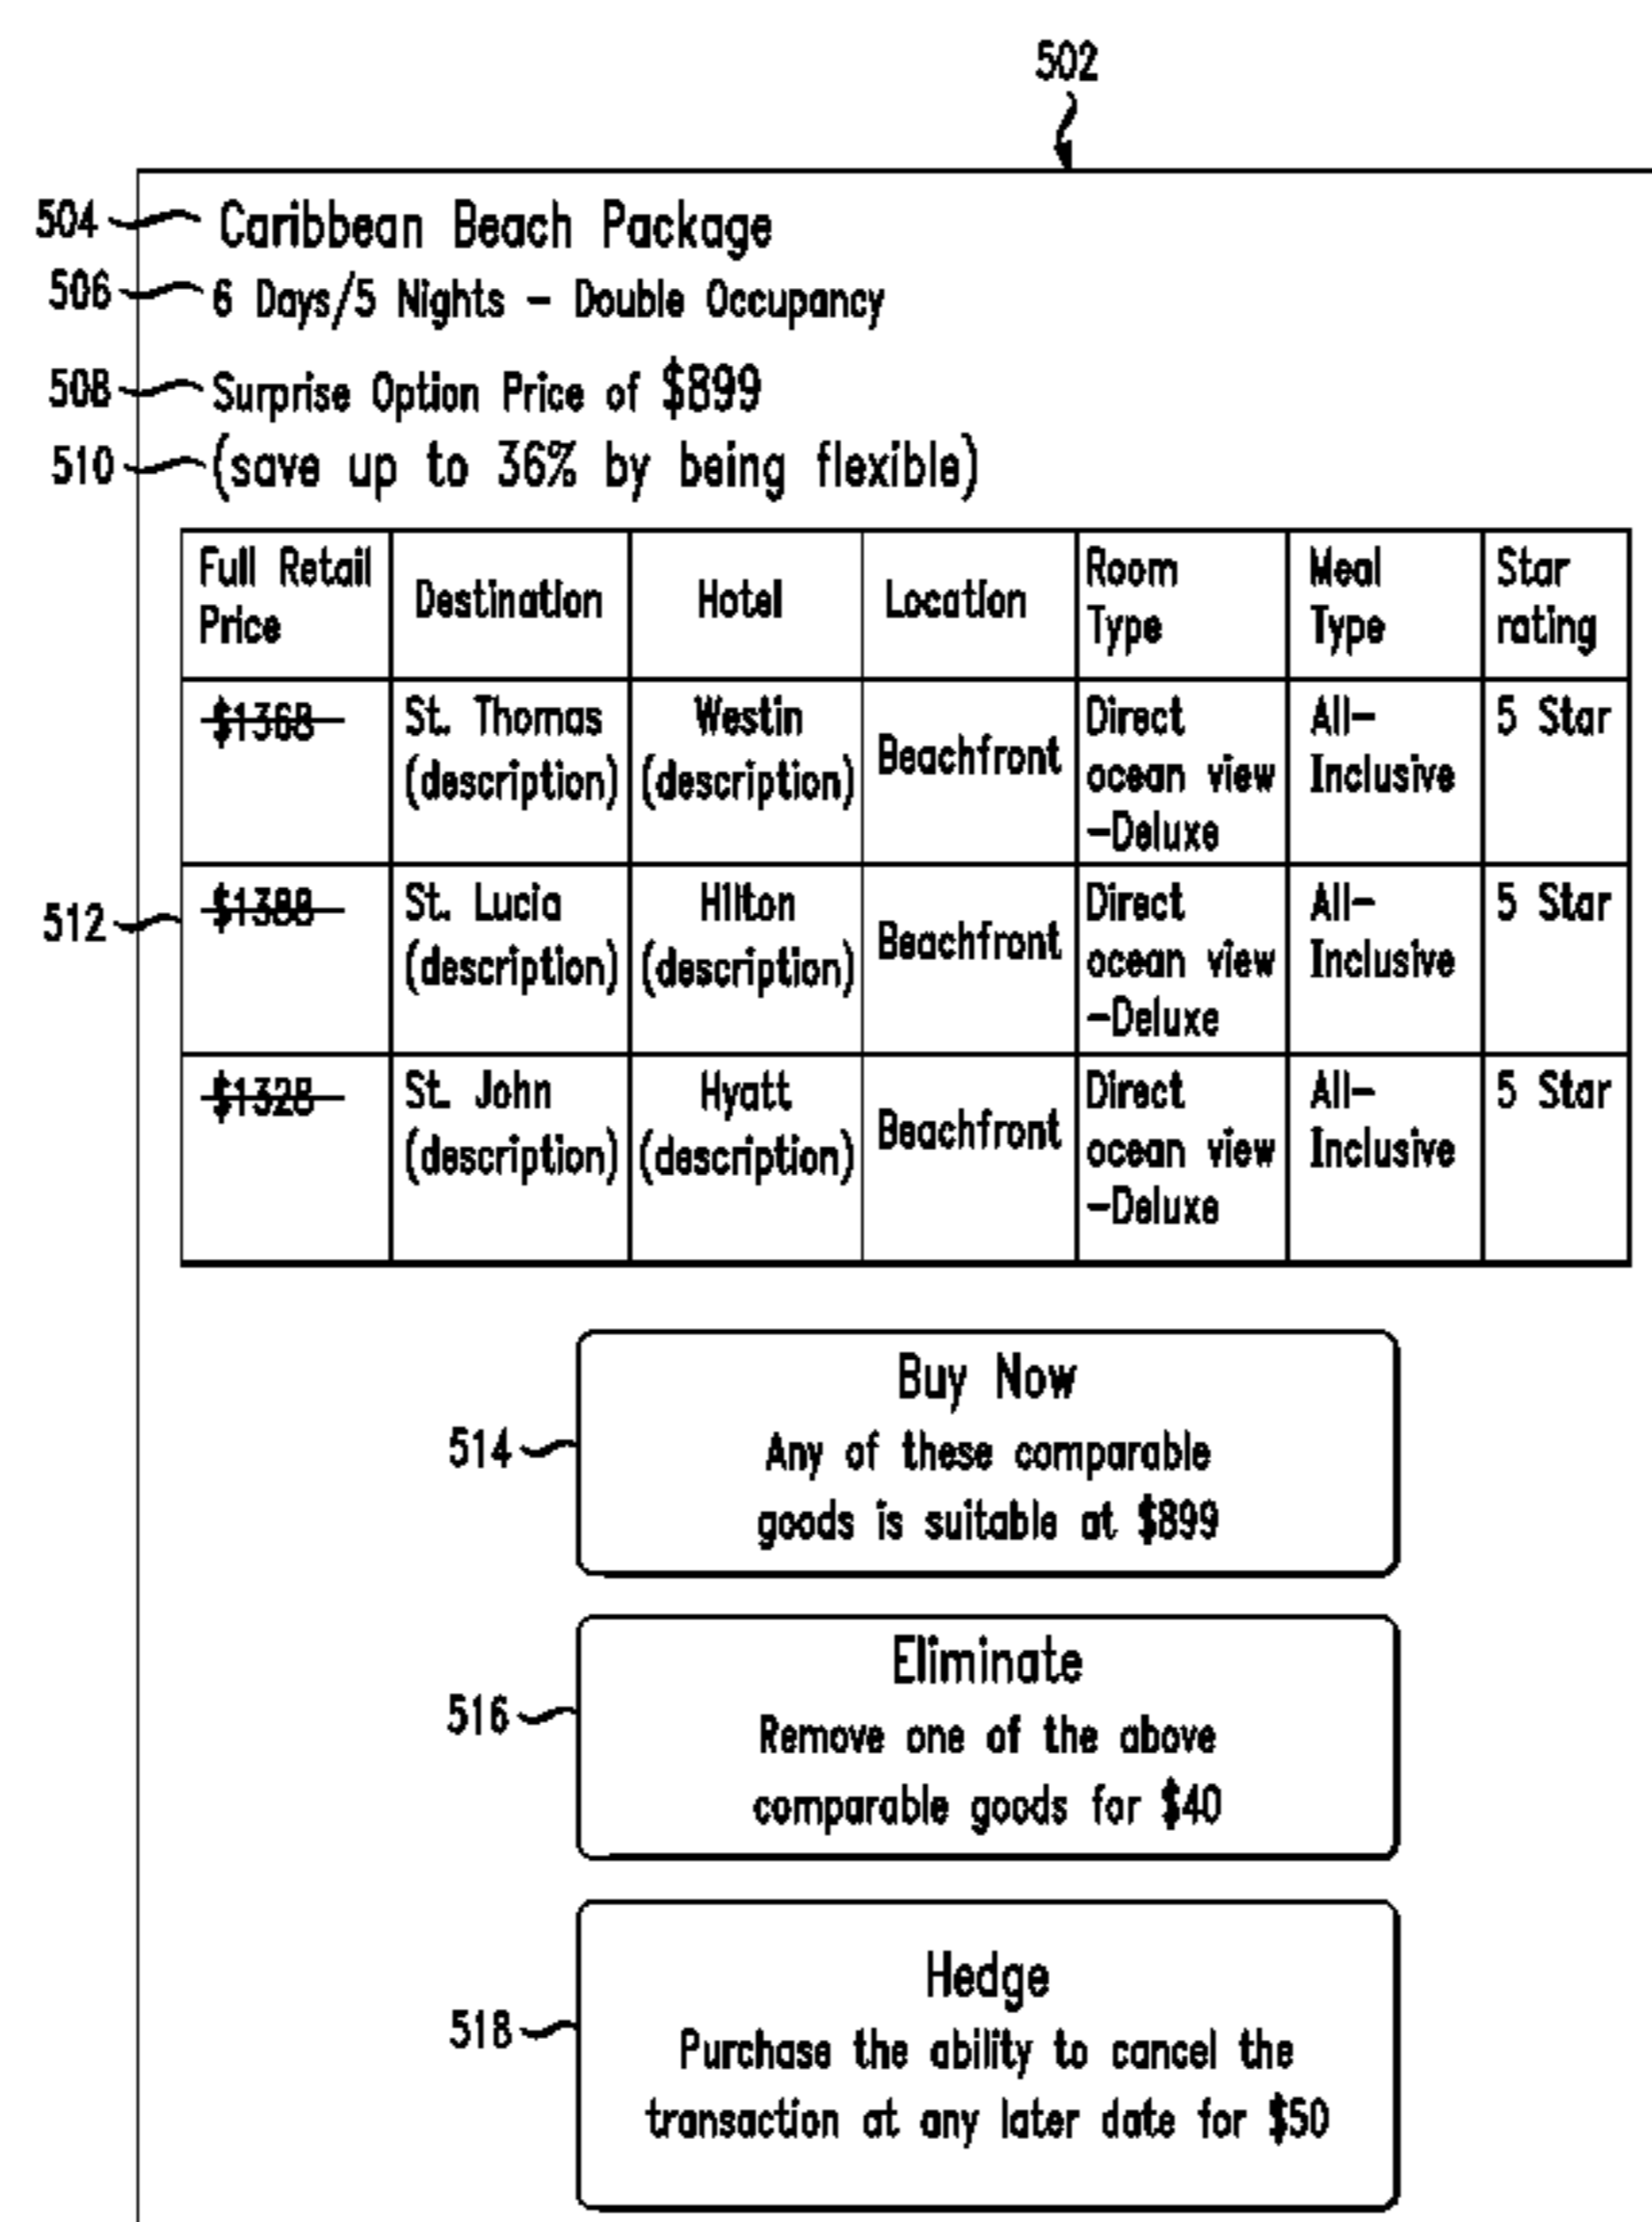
502

504 Caribbean Beach Package

506 6 Days/5 Nights – Double Occupancy

508 Surprise Option Price of $899

510 (save up to 36% by being flexible)

512

| Full Retail Price | Destination | Hotel | Location | Room Type | Meal Type | Star rating |
|---|---|---|---|---|---|---|
| ~~$1368~~ | St. Thomas (description) | Westin (description) | Beachfront | Direct ocean view –Deluxe | All–Inclusive | 5 Star |
| ~~$1388~~ | St. Lucia (description) | Hilton (description) | Beachfront | Direct ocean view –Deluxe | All–Inclusive | 5 Star |
| ~~$1328~~ | St. John (description) | Hyatt (description) | Beachfront | Direct ocean view –Deluxe | All–Inclusive | 5 Star |

514 Buy Now
Any of these comparable goods is suitable at $899

516 Eliminate
Remove one of the above comparable goods for $40

518 Hedge
Purchase the ability to cancel the transaction at any later date for $50